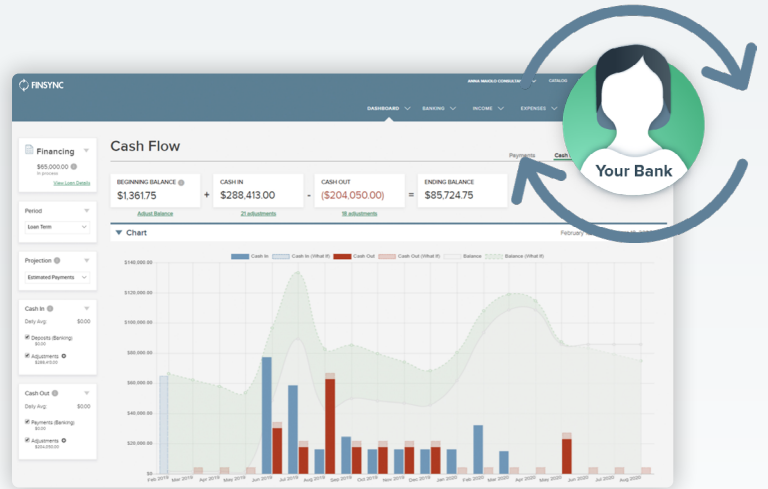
FINSYNC

ANNA MAGLIO CONSULTING CATALOG

DASHBOARD BANKING INCOME EXPENSES

Financing

$65,000.00
In process
View Loan Details

Period
Loan Term

Projection
Estimated Payments

Cash In
Daily Avg: $0.00
Deposits (Banking) $0.00
Adjustments $288,413.00

Cash Out
Daily Avg: $0.00
Payments (Banking) $0.00
Adjustments $204,050.00

Cash Flow

Payments Cash

BEGINNING BALANCE
$1,361.75
Actual Balance

+

CASH IN
$288,413.00
21 adjustments

-

CASH OUT
($204,050.00)
18 adjustments

=

ENDING BALANCE
$85,724.75

Chart

February

Cash In Cash In (What If) Cash Out Cash Out (What If) Balance Balance (What If)

$140,000.00
$120,000.00
$100,000.00
$80,000.00
$60,000.00
$40,000.00
$20,000.00
$0.00

Feb 2019 Mar 2019 Apr 2019 May 2019 Jun 2019 Jul 2019 Aug 2019 Sep 2019 Oct 2019 Nov 2019 Dec 2019 Jan 2020 Feb 2020 Mar 2020 Apr 2020 May 2020 Jun 2020 Jul 2020 Aug 2020

Your Bank